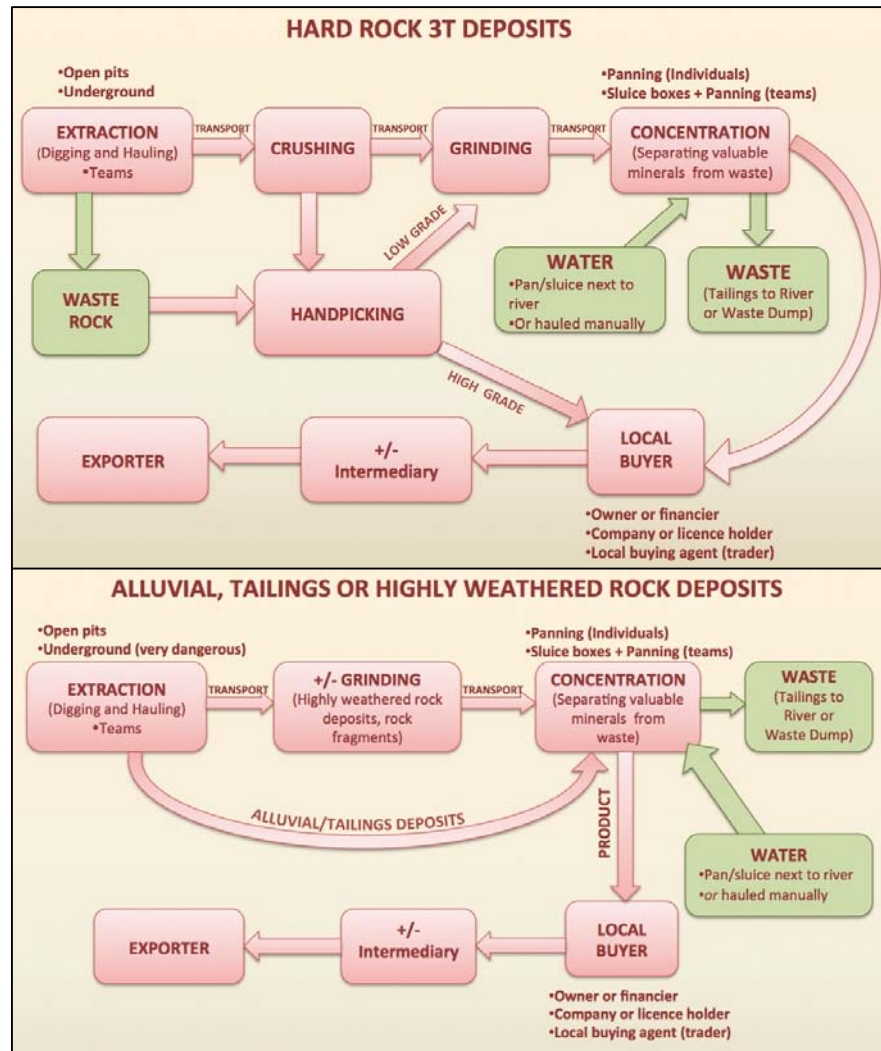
HARD ROCK 3T DEPOSITS

•Open pits
•Underground

EXTRACTION (Digging and Hauling) •Teams

TRANSPORT

CRUSHING

TRANSPORT

GRINDING

TRANSPORT

•Panning (Individuals)
•Sluice boxes + Panning (teams)

CONCENTRATION (Separating valuable minerals from waste)

LOW GRADE

WASTE ROCK

HANDPICKING

WATER
•Pan/sluice next to river
•Or hauled manually

WASTE (Tailings to River or Waste Dump)

HIGH GRADE

EXPORTER

+/- Intermediary

LOCAL BUYER

•Owner or financier
•Company or licence holder
•Local buying agent (trader)

ALLUVIAL, TAILINGS OR HIGHLY WEATHERED ROCK DEPOSITS

•Open pits
•Underground (very dangerous)

EXTRACTION (Digging and Hauling) •Teams

TRANSPORT

+/- GRINDING (Highly weathered rock deposits, rock fragments)

TRANSPORT

•Panning (Individuals)
•Sluice boxes + Panning (teams)

CONCENTRATION (Separating valuable minerals from waste)

WASTE (Tailings to River or Waste Dump)

ALLUVIAL/TAILINGS DEPOSITS

PRODUCT

WATER
•Pan/sluice next to river
•or hauled manually

EXPORTER

+/- Intermediary

LOCAL BUYER

•Owner or financier
•Company or licence holder
•Local buying agent (trader)